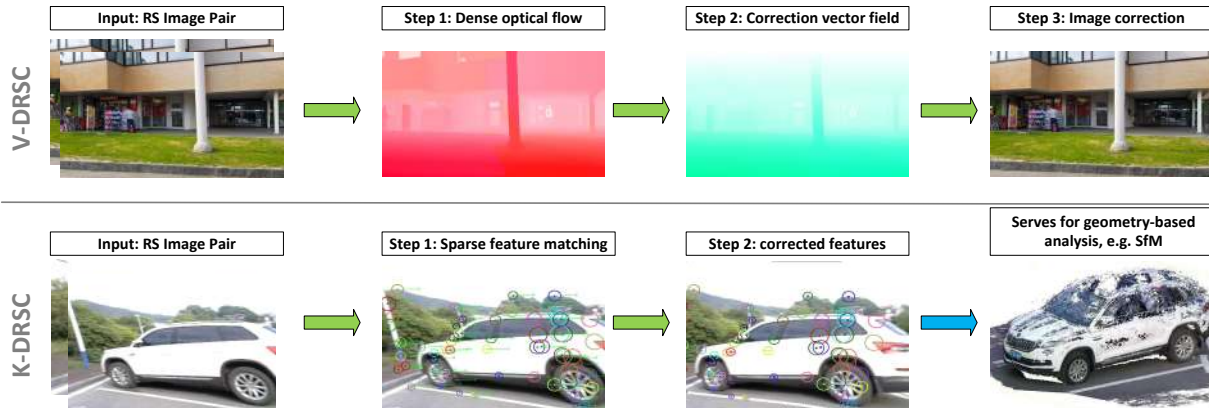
V-DRSC

Input: RS Image Pair

Step 1: Dense optical flow

Step 2: Correction vector field

Step 3: Image correction

K-DRSC

Input: RS Image Pair

Step 1: Sparse feature matching

Step 2: corrected features

Serves for geometry-based analysis, e.g. SfM